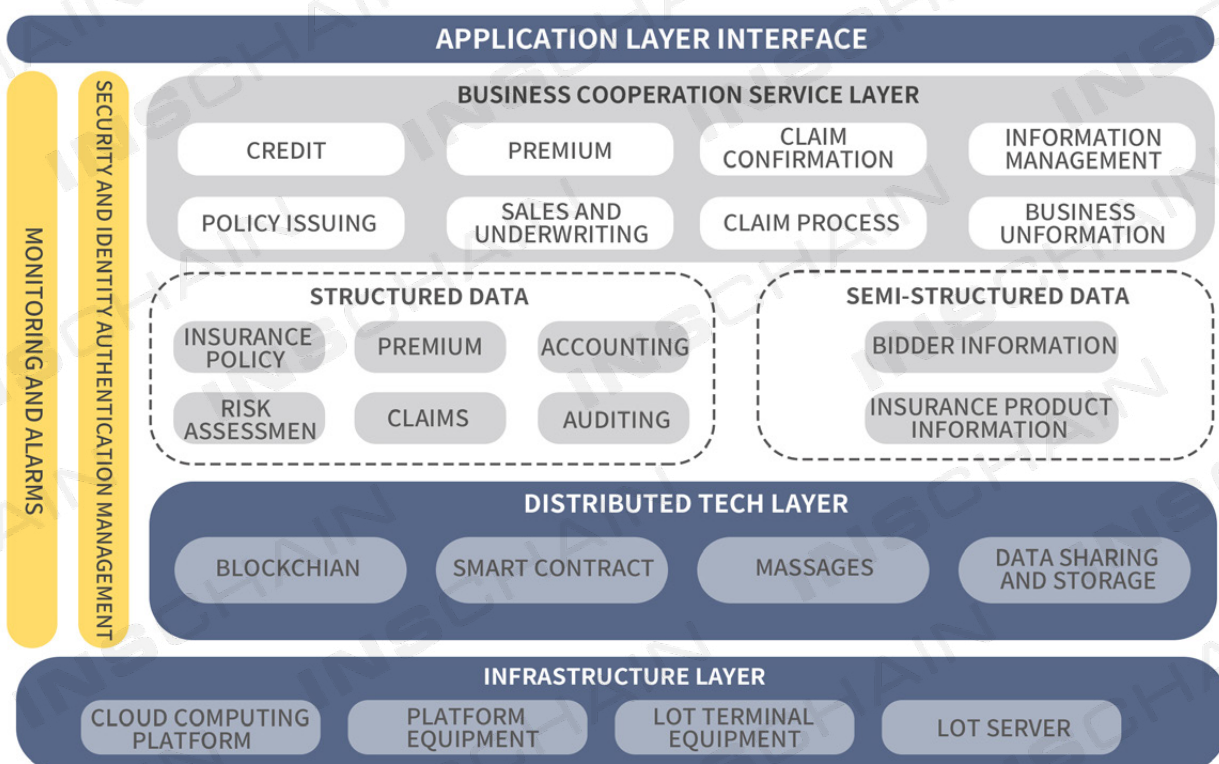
APPLICATION LAYER INTERFACE

MONITORING AND ALARMS

SECURITY AND IDENTITY AUTHENTICATION MANAGEMENT

BUSINESS COOPERATION SERVICE LAYER

CREDIT

PREMIUM

CLAIM CONFIRMATION

INFORMATION MANAGEMENT

POLICY ISSUING

SALES AND UNDERWRITING

CLAIM PROCESS

BUSINESS UNFORMATION

STRUCTURED DATA

INSURANCE POLICY

PREMIUM

ACCOUNTING

RISK ASSESSMEN

CLAIMS

AUDITING

SEMI-STRUCTURED DATA

BIDDER INFORMATION

INSURANCE PRODUCT INFORMATION

DISTRIBUTED TECH LAYER

BLOCKCHIAN

SMART CONTRACT

MASSAGES

DATA SHARING AND STORAGE

INFRASTRUCTURE LAYER

CLOUD COMPUTING PLATFORM

PLATFORM EQUIPMENT

LOT TERMINAL EQUIPMENT

LOT SERVER

INSCHAIN